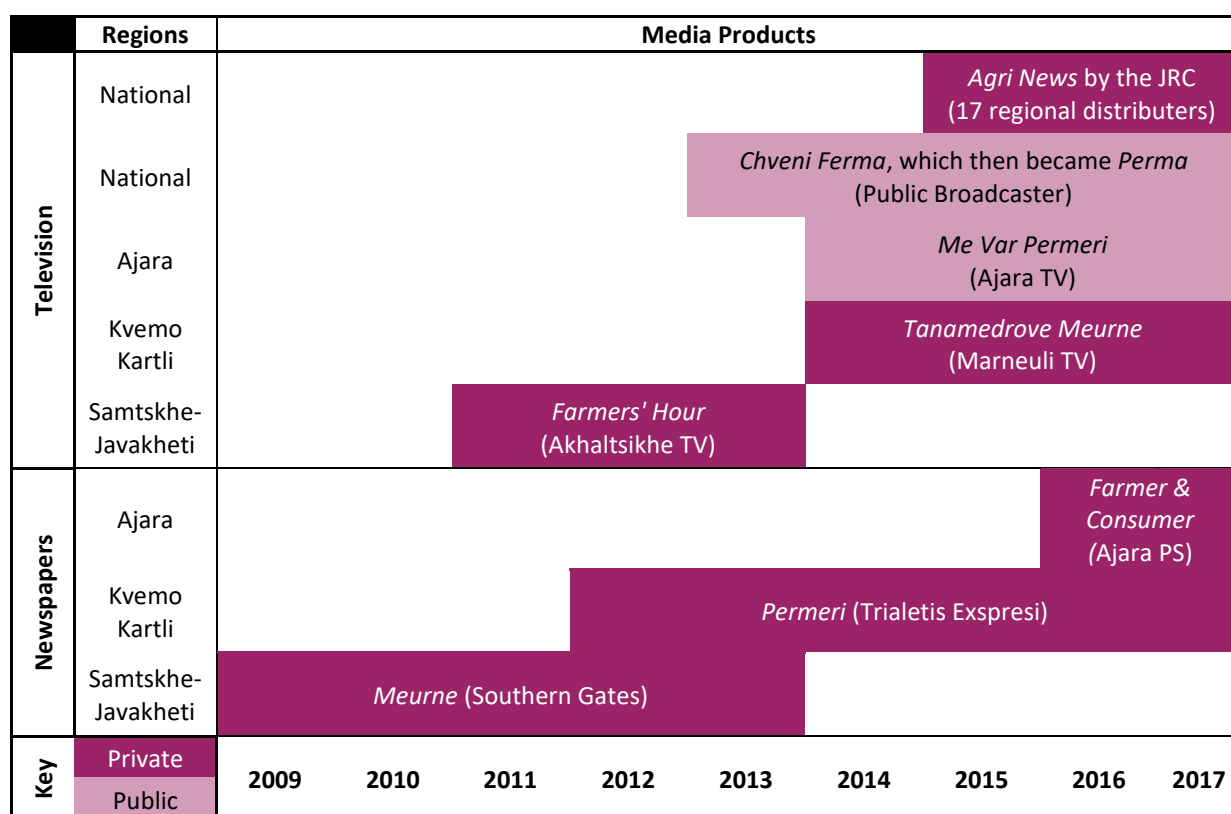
| | Regions | Media Products |
|---|---|---|
| Television | National | Agri News by the JRC (17 regional distributers) |
| | National | Chveni Ferma, which then became Perma (Public Broadcaster) |
| | Ajara | Me Var Permeri (Ajara TV) |
| | Kvemo Kartli | Tanamedrove Meurne (Marneuli TV) |
| | Samtskhe-Javakheti | Farmers' Hour (Akhaltsikhe TV) |
| Newspapers | Ajara | Farmer & Consumer (Ajara PS) |
| | Kvemo Kartli | Permeri (Trialetis Exspresi) |
| | Samtskhe-Javakheti | Meurne (Southern Gates) |
| Key | Private<br>Public | 2009 2010 2011 2012 2013 2014 2015 2016 2017 |